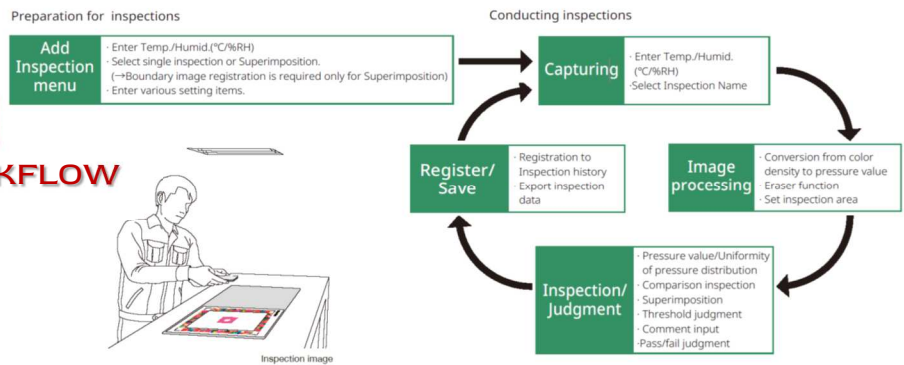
Preparation for inspections

Conducting inspections

Add Inspection menu

· Enter Temp./Humid.(°C/%RH)
· Select single inspection or Superimposition.
(→Boundary image registration is required only for Superimposition)
· Enter various setting items.

Capturing

· Enter Temp./Humid. (°C/%RH)
·Select Inspection Name

KFLOW

Register/ Save

· Registration to Inspection history
· Export inspection data

Image processing

· Conversion from color density to pressure value
· Eraser function
· Set inspection area

Inspection/ Judgment

· Pressure value/Uniformity of pressure distribution
· Comparison inspection
· Superimposition
· Threshold judgment
· Comment input
·Pass/fail judgment

Inspection image